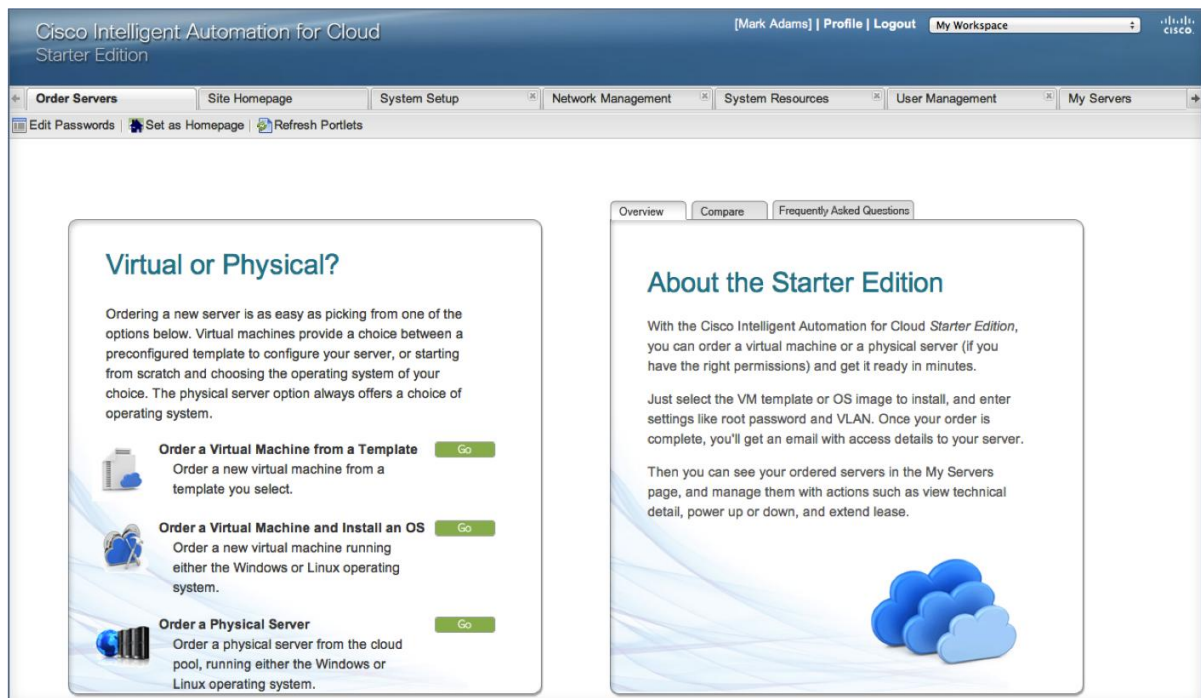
Cisco Intelligent Automation for Cloud
Starter Edition

[Mark Adams] | Profile | Logout My Workspace

cisco

Order Servers | Site Homepage | System Setup | Network Management | System Resources | User Management | My Servers

Edit Passwords | Set as Homepage | Refresh Portlets

Virtual or Physical?

Ordering a new server is as easy as picking from one of the options below. Virtual machines provide a choice between a preconfigured template to configure your server, or starting from scratch and choosing the operating system of your choice. The physical server option always offers a choice of operating system.

Order a Virtual Machine from a Template Go
Order a new virtual machine from a template you select.

Order a Virtual Machine and Install an OS Go
Order a new virtual machine running either the Windows or Linux operating system.

Order a Physical Server Go
Order a physical server from the cloud pool, running either the Windows or Linux operating system.

Overview | Compare | Frequently Asked Questions

About the Starter Edition

With the Cisco Intelligent Automation for Cloud *Starter Edition*, you can order a virtual machine or a physical server (if you have the right permissions) and get it ready in minutes.

Just select the VM template or OS image to install, and enter settings like root password and VLAN. Once your order is complete, you'll get an email with access details to your server.

Then you can see your ordered servers in the My Servers page, and manage them with actions such as view technical detail, power up or down, and extend lease.